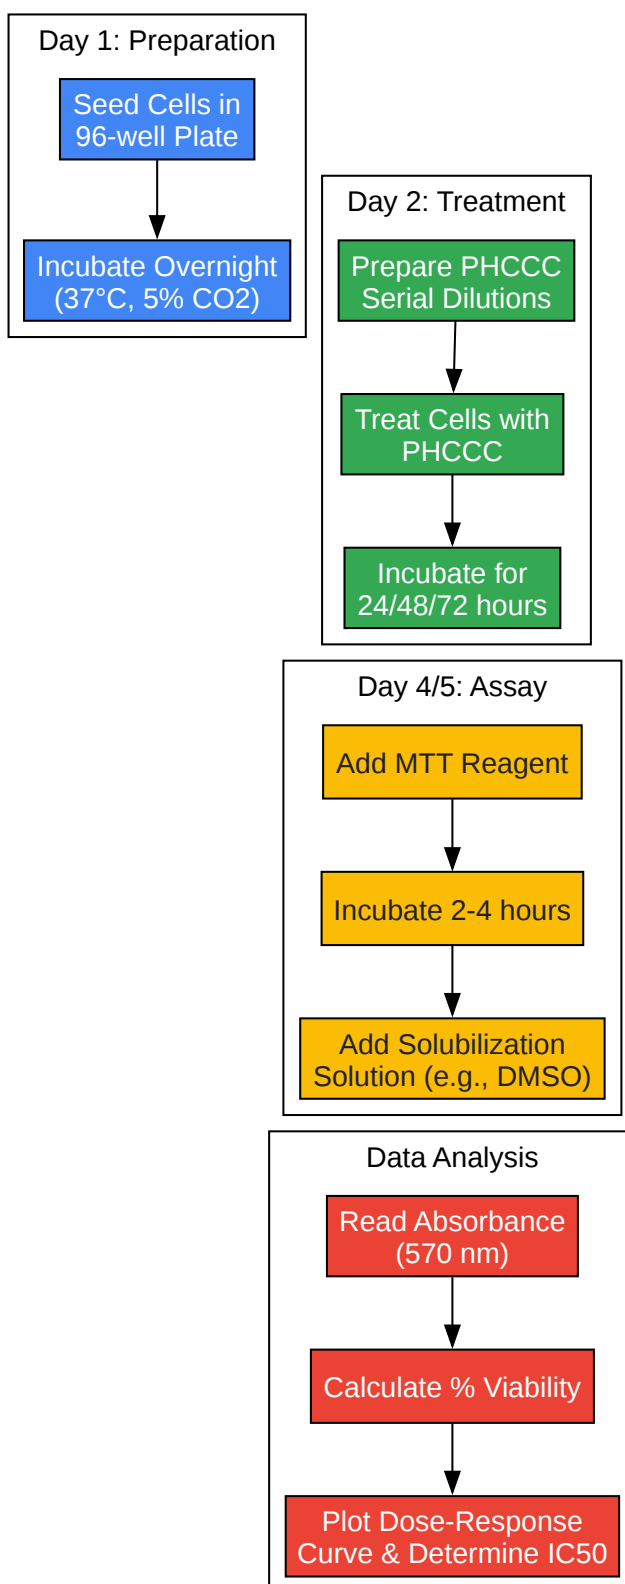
Day 1: Preparation

Seed Cells in 96-well Plate

Incubate Overnight (37°C, 5% CO2)

Day 2: Treatment

Prepare PHCCC Serial Dilutions

Treat Cells with PHCCC

Incubate for 24/48/72 hours

Day 4/5: Assay

Add MTT Reagent

Incubate 2-4 hours

Add Solubilization Solution (e.g., DMSO)

Data Analysis

Read Absorbance (570 nm)

Calculate % Viability

Plot Dose-Response Curve & Determine IC50